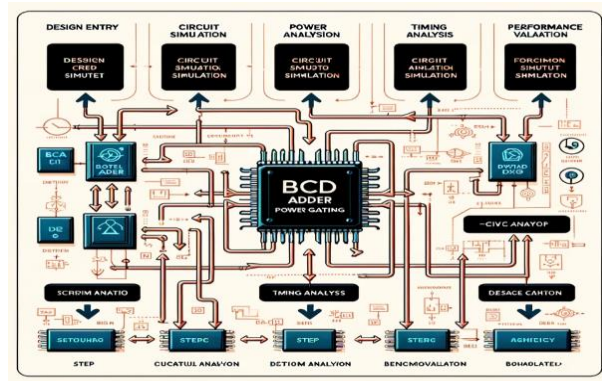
DESIGN ENTRY
CIRCUIT SIMULATION
POWER ANALYSIS
TIMING ANALYSIS
PERFORMANCE VALAATION

DESIGN CRED SIMUTET
CIRCUIT SIMULATIO SIMULATION
CIRCUIT SIMULATIO SIMULATION
CIRGHT ANLATION SIMULATION
FORCIMON SIMUTUT SHMLATON

BCA CII
BOTEL ADER
DETION
DR
BCD ADDER POWER GATING
DWAD DXO
-CIVC ANAYOP

SCRIRM ANATIO
TIMING ANALYSS
DESACE CAHTON

SETOUHNO
STEPC
STEP
STERC
AGHEICEY

STEP
CUCATUL ANALYON
DETIOM ANALYSIS
BENCMOVALATON
BOHOLATED